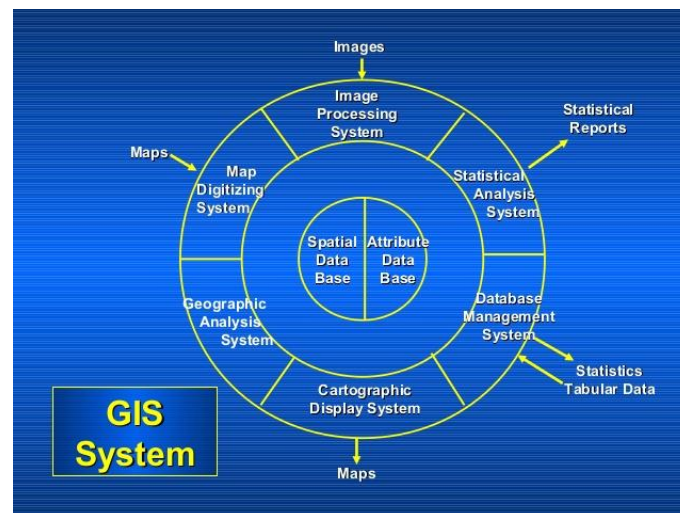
Images

Image Processing System

Statistical Reports

Maps

Map Digitizing System

Statistical Analysis System

Spatial Data Base

Attribute Data Base

Geographic Analysis System

Database Management System

Statistics Tabular Data

Cartographic Display System

Maps

GIS System